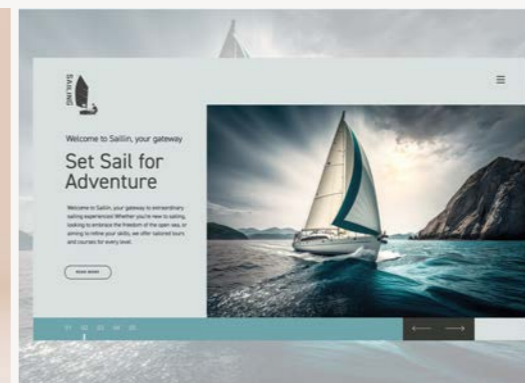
SAILING

≡

Welcome to Saillin, your gateway

Set Sail for Adventure

Welcome to Saillin, your gateway to extraordinary sailing experiences! Whether you're new to sailing, looking to embrace the freedom of the open sea, or aiming to refine your skills, we offer tailored tours and courses for every level.

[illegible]

01 02 03 04 05